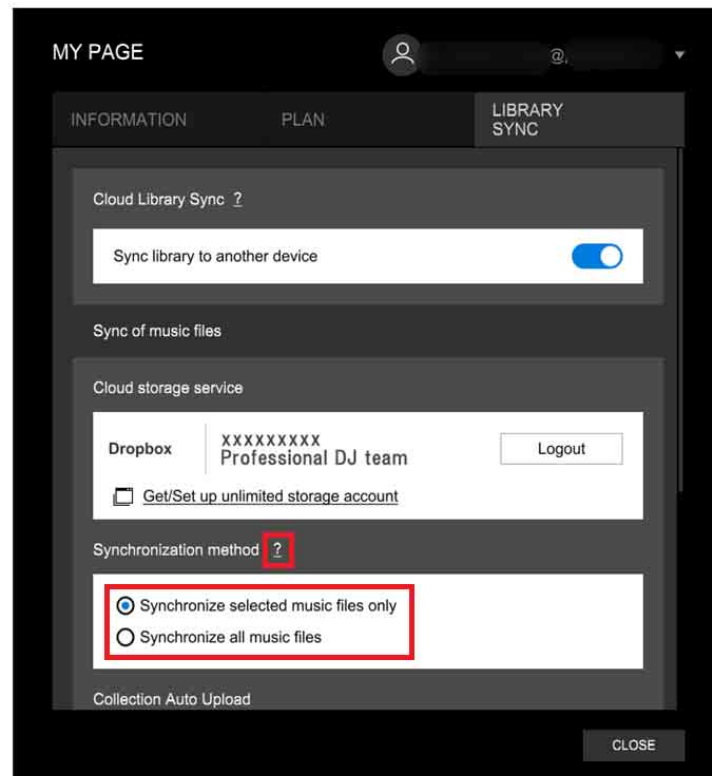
MY PAGE

@

INFORMATION

PLAN

LIBRARY SYNC

Cloud Library Sync ?

Sync library to another device

Sync of music files

Cloud storage service

Dropbox

XXXXXXXXX
Professional DJ team

Logout

Get/Set up unlimited storage account

Synchronization method ?

Synchronize selected music files only

Synchronize all music files

Collection Auto Upload

CLOSE